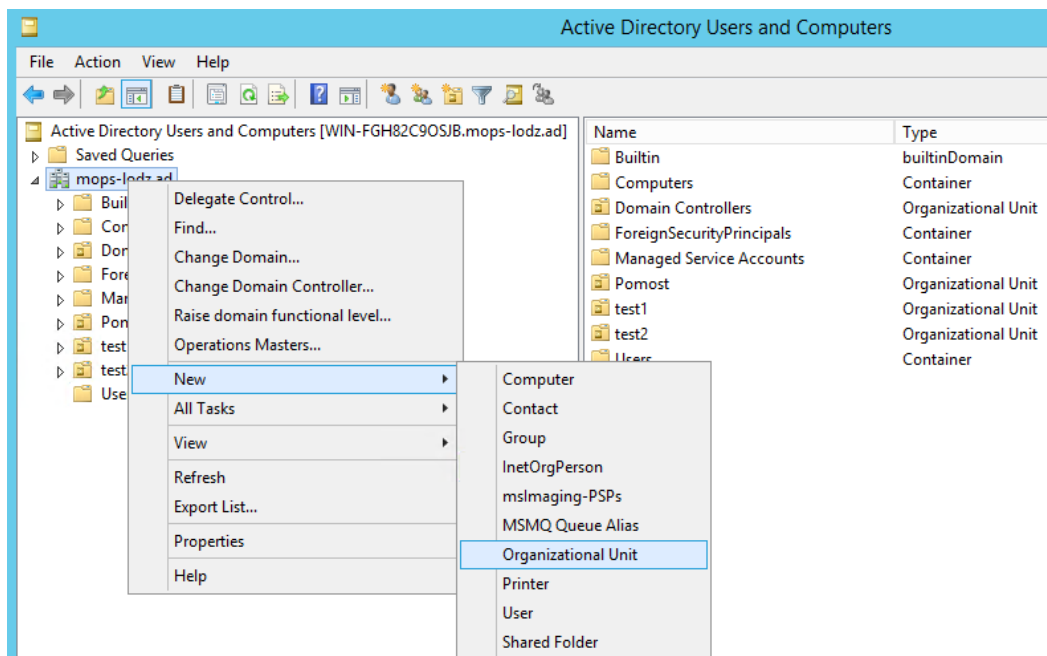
Active Directory Users and Computers

File Action View Help

Active Directory Users and Computers [WIN-FGH82C9OSJB.mops-lodz.ad]
Saved Queries
mops-lodz.ad
Buil
Cor
Dor
Fore
Mar
Pon
test
test
Use

Delegate Control...
Find...
Change Domain...
Change Domain Controller...
Raise domain functional level...
Operations Masters...
New
All Tasks
View
Refresh
Export List...
Properties
Help

Computer
Contact
Group
InetOrgPerson
msImaging-PSPs
MSMQ Queue Alias
Organizational Unit
Printer
User
Shared Folder

| Name | Type |
|---|---|
| Builtin | builtinDomain |
| Computers | Container |
| Domain Controllers | Organizational Unit |
| ForeignSecurityPrincipals | Container |
| Managed Service Accounts | Container |
| Pomost | Organizational Unit |
| test1 | Organizational Unit |
| test2 | Organizational Unit |
| Users | Container |